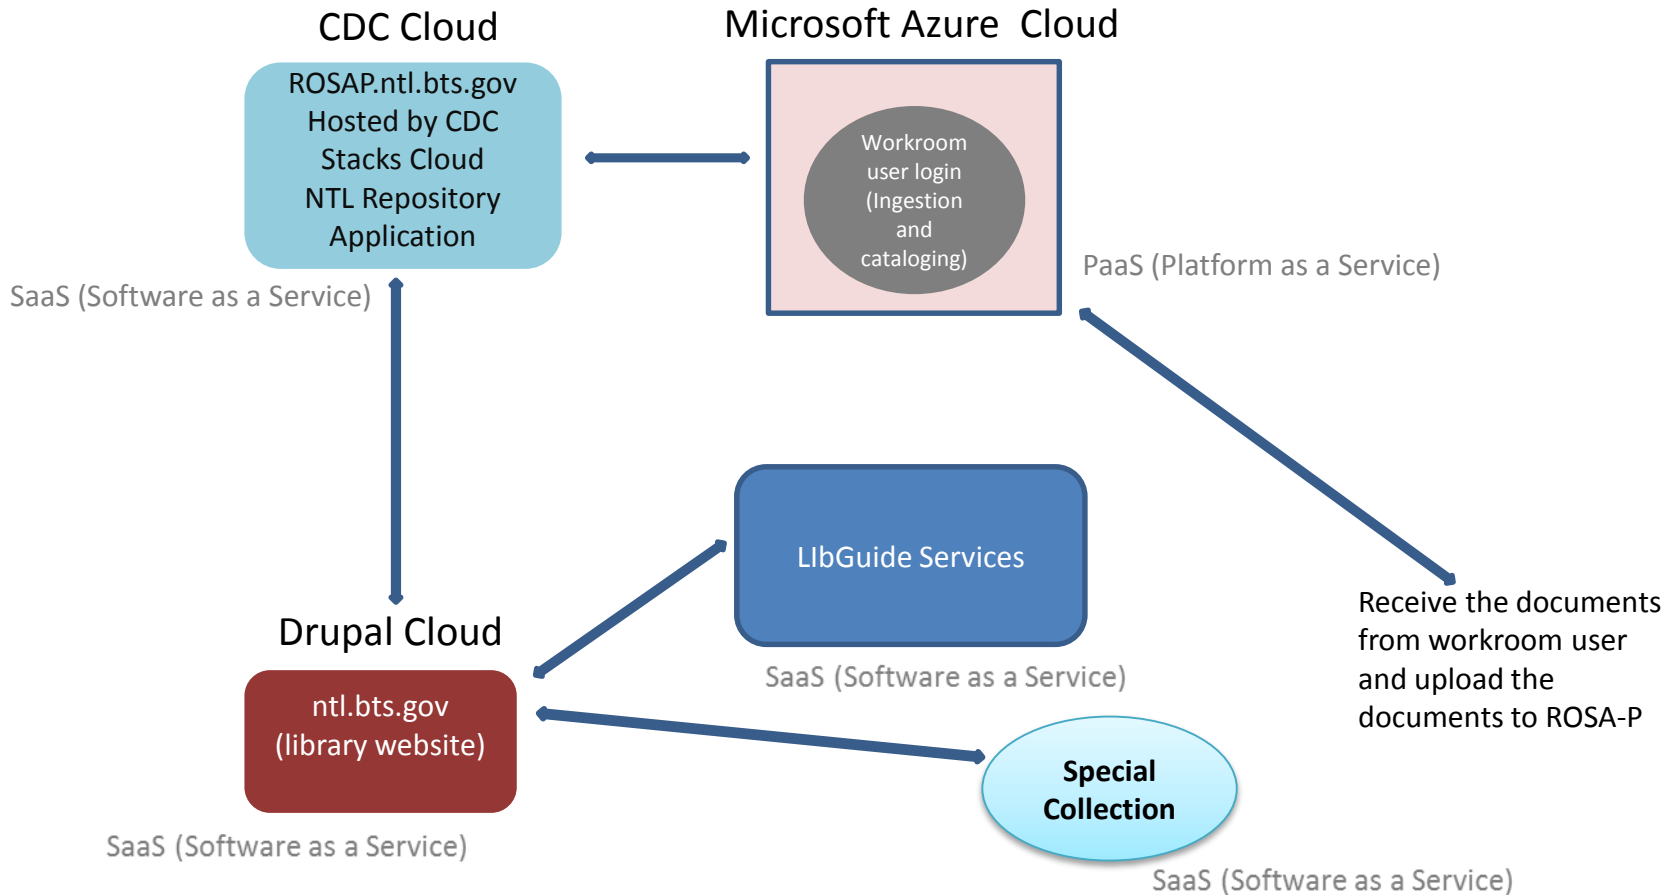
CDC Cloud

Microsoft Azure Cloud

ROSAP.ntl.bts.gov
Hosted by CDC
Stacks Cloud
NTL Repository
Application

Workroom
user login
(Ingestion
and
cataloging)

SaaS (Software as a Service)

PaaS (Platform as a Service)

LIbGuide Services

Drupal Cloud

Receive the documents from workroom user and upload the documents to ROSA-P

SaaS (Software as a Service)

ntl.bts.gov
(library website)

Special Collection

SaaS (Software as a Service)

SaaS (Software as a Service)